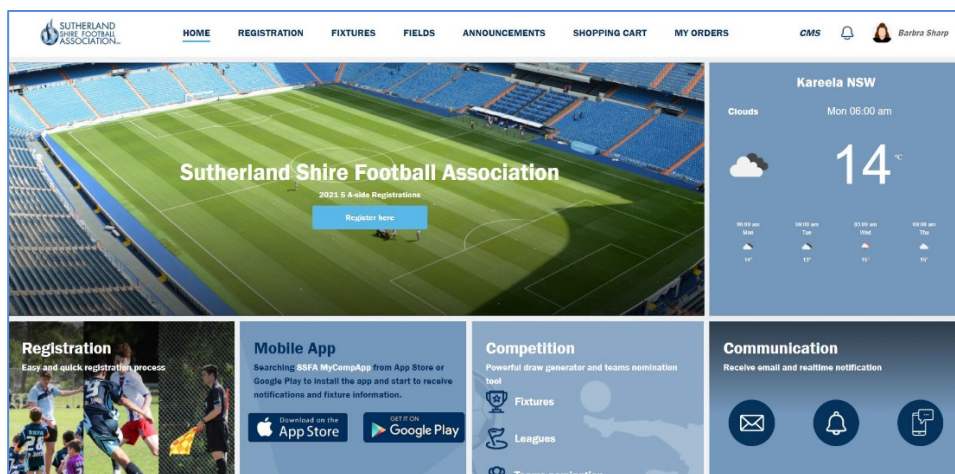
SUTHERLAND SHIRE FOOTBALL ASSOCIATION

HOME REGISTRATION FIXTURES FIELDS ANNOUNCEMENTS SHOPPING CART MY ORDERS CMS Barbra Sharp

Sutherland Shire Football Association
2021 5 A-side Registrations
Register here

Kareela NSW
Clouds Mon 06:00 am
14 °C

| 06:00 am | 09:00 am | 00:00 am | 09:00 am |
|---|---|---|---|
| Mon | Tue | Wed | Thu |
| 14° | 13° | 15° | 15° |

Registration
Easy and quick registration process

Mobile App
Searching SSFA MyCompApp from App Store or Google Play to install the app and start to receive notifications and fixture information.
Download on the App Store
GET IT ON Google Play

Competition
Powerful draw generator and teams nomination tool
Fixtures
Leagues
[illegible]

Communication
Receive email and realtime notification